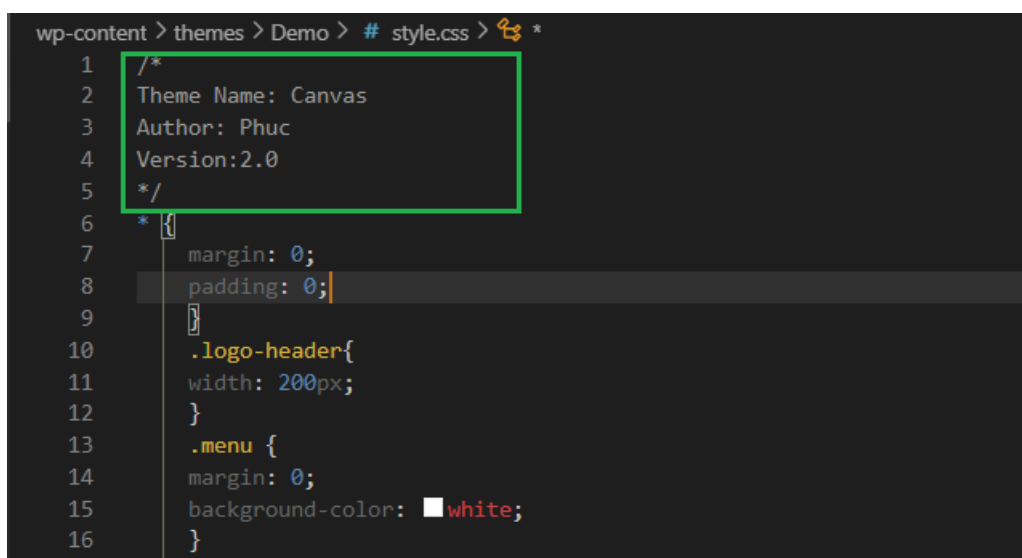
wp-content > themes > Demo > # style.css > *

1 /*
2 Theme Name: Canvas
3 Author: Phuc
4 Version:2.0
5 */
6 * {
7 margin: 0;
8 padding: 0;
9 }
10 .logo-header{
11 width: 200px;
12 }
13 .menu {
14 margin: 0;
15 background-color: white;
16 }